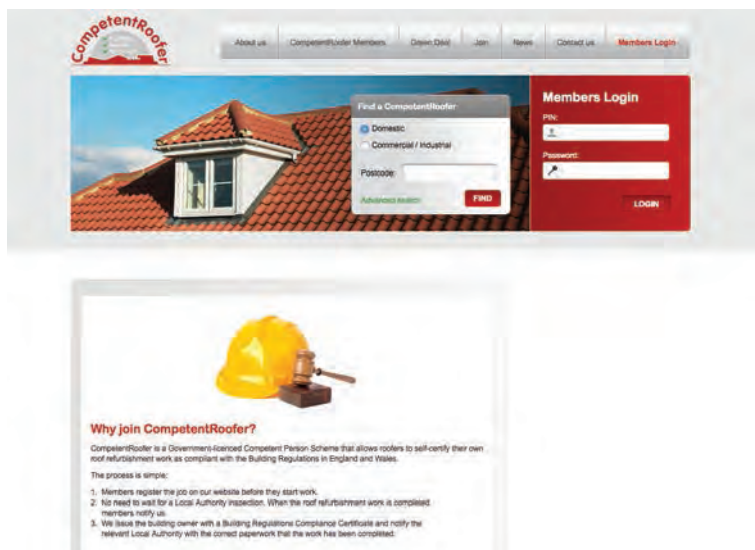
CompetentRoofer

About us CompetentRoofer Members Down Doc Join News Contact us Members Login

Find a CompetentRoofer
Domestic
Commercial / Industrial
Postcode:
Advanced search
FIND

Members Login
PIN:
Password:
LOGIN

Why join CompetentRoofer?

CompetentRoofer is a Government-licenced Competent Person Scheme that allows roofers to self-certify their own roof refurbishment work as compliant with the Building Regulations in England and Wales.

The process is simple:

1. Members register the job on our website before they start work.
2. No need to wait for a Local Authority inspection. When the roof refurbishment work is completed members notify us.
3. We issue the building owner with a Building Regulations Compliance Certificate and notify the relevant Local Authority with the correct paperwork that the work has been completed.